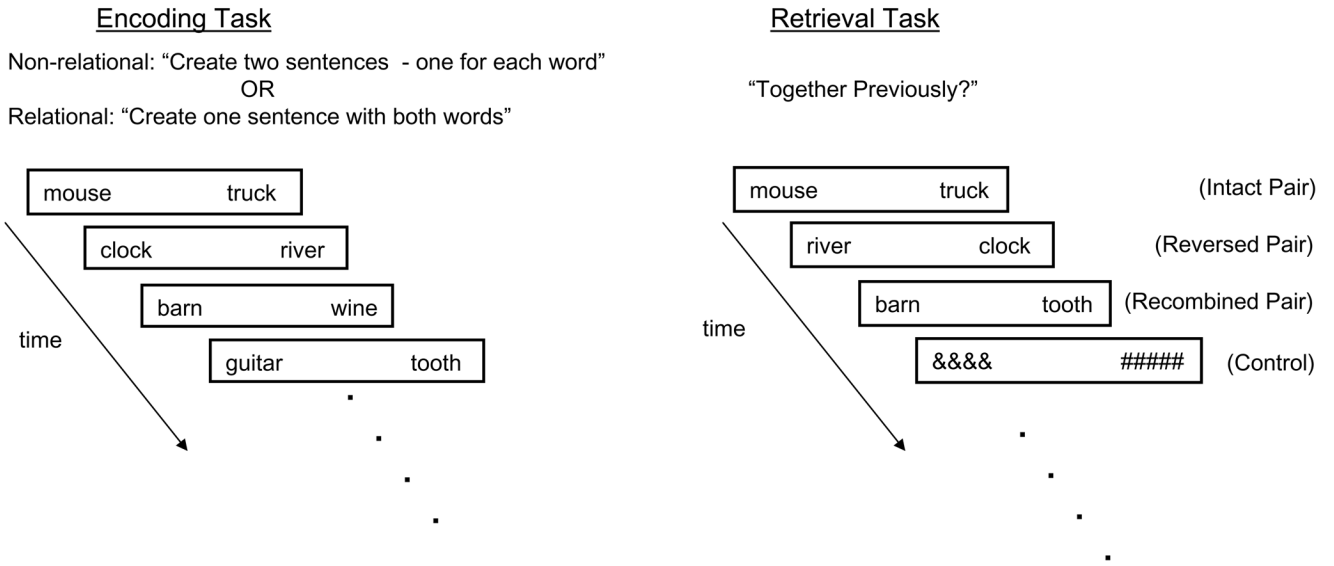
Encoding Task

Non-relational: “Create two sentences - one for each word”
OR
Relational: “Create one sentence with both words”

| mouse | truck |
|---|---|
| clock | river |
| barn | wine |
| guitar | tooth |

time

Retrieval Task

“Together Previously?”

| mouse | truck | (Intact Pair) |
|---|---|---|
| river | clock | (Reversed Pair) |
| barn | tooth | (Recombined Pair) |
| &&&& | ##### | (Control) |

time